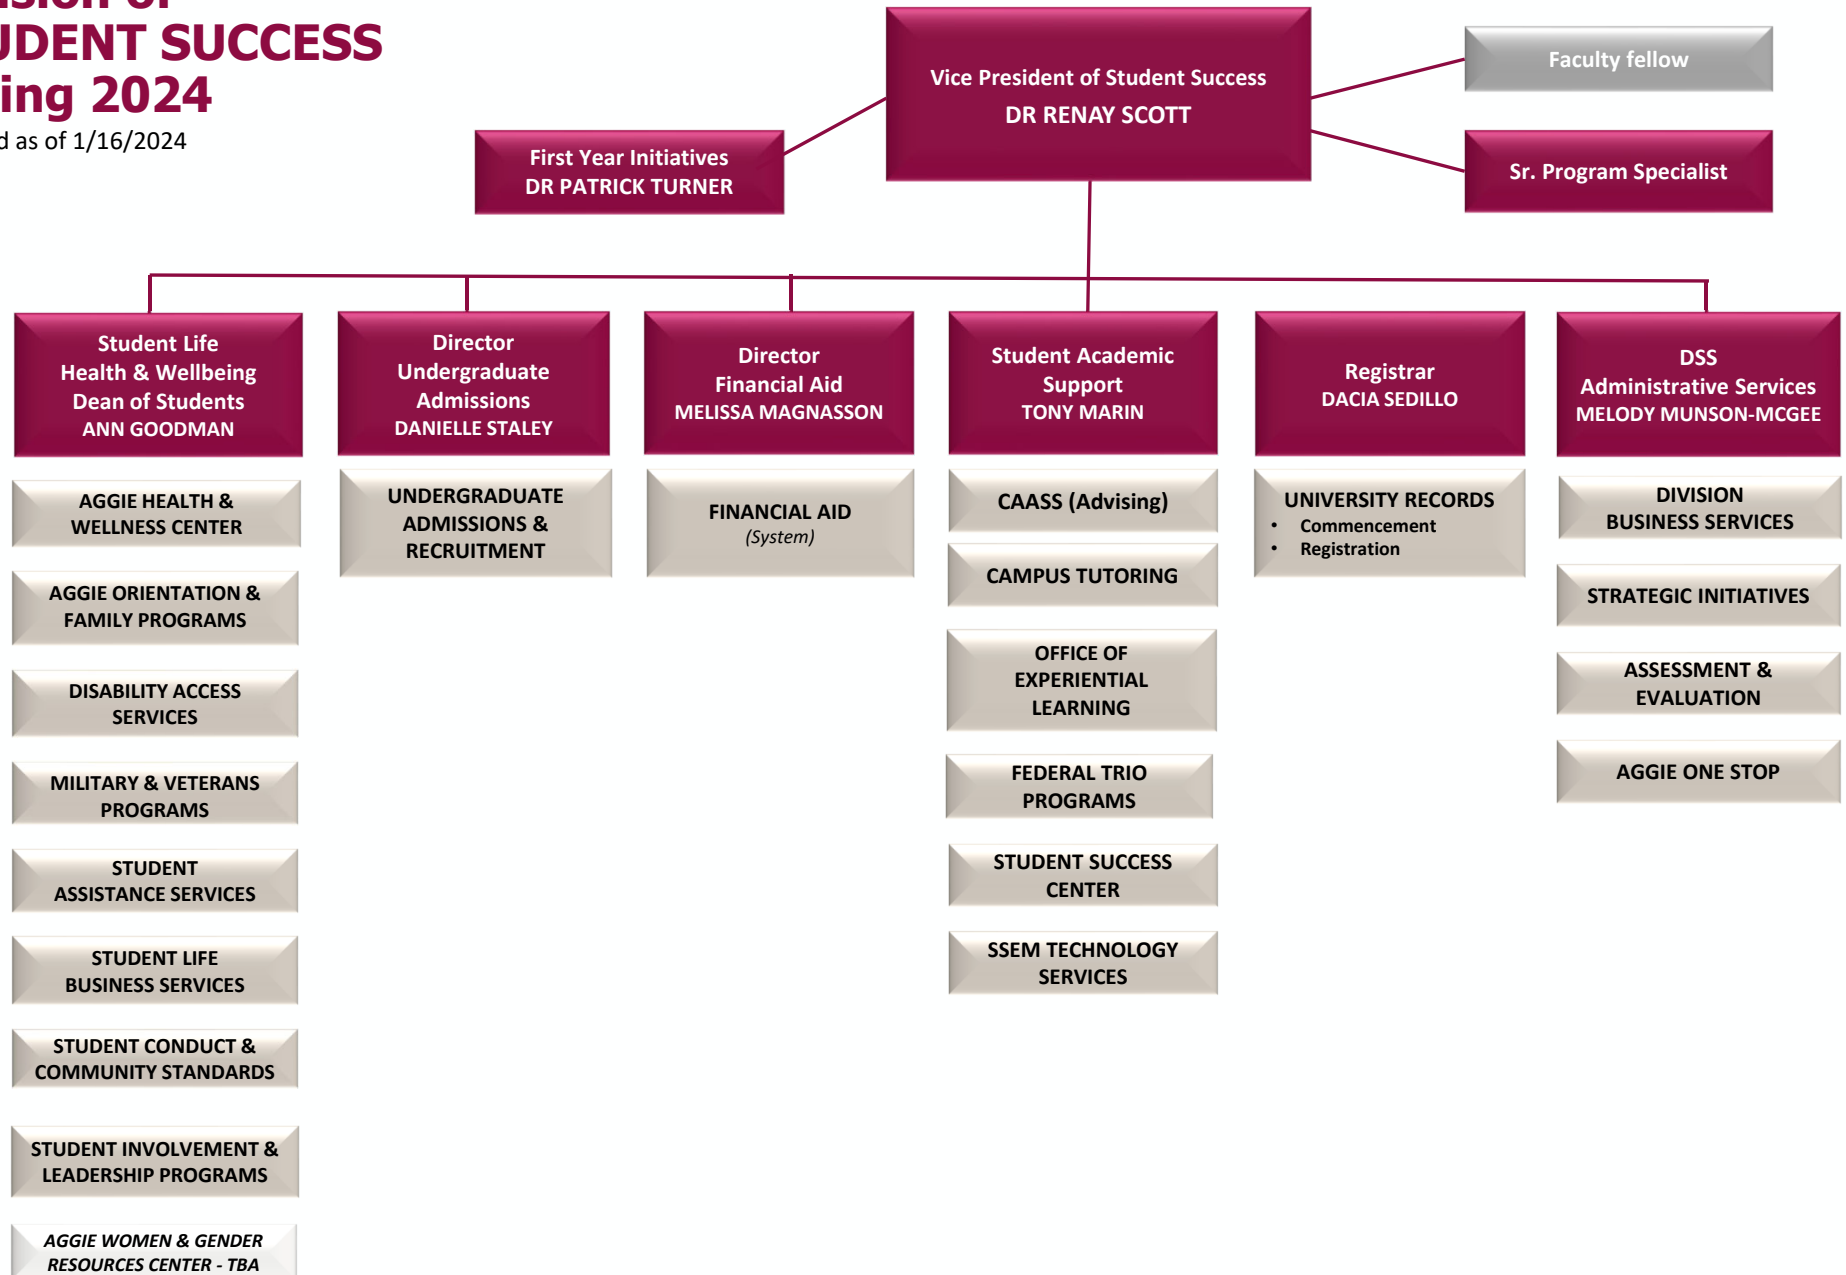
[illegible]sion of
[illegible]UDENT SUCCESS
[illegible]ing 2024
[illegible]d as of 1/16/2024

Vice President of Student Success
DR RENAY SCOTT

Faculty fellow

First Year Initiatives
DR PATRICK TURNER

Sr. Program Specialist

Student Life
Health & Wellbeing
Dean of Students
ANN GOODMAN

AGGIE HEALTH & WELLNESS CENTER

AGGIE ORIENTATION & FAMILY PROGRAMS

DISABILITY ACCESS SERVICES

MILITARY & VETERANS PROGRAMS

STUDENT ASSISTANCE SERVICES

STUDENT LIFE BUSINESS SERVICES

STUDENT CONDUCT & COMMUNITY STANDARDS

STUDENT INVOLVEMENT & LEADERSHIP PROGRAMS

AGGIE WOMEN & GENDER RESOURCES CENTER - TBA

Director
Undergraduate
Admissions
DANIELLE STALEY

UNDERGRADUATE ADMISSIONS & RECRUITMENT

Director
Financial Aid
MELISSA MAGNASSON

FINANCIAL AID
(System)

Student Academic
Support
TONY MARIN

CAASS (Advising)

CAMPUS TUTORING

OFFICE OF EXPERIENTIAL LEARNING

FEDERAL TRIO PROGRAMS

STUDENT SUCCESS CENTER

SSEM TECHNOLOGY SERVICES

Registrar
DACIA SEDILLO

UNIVERSITY RECORDS
• Commencement
• Registration

DSS
Administrative Services
MELODY MUNSON-MCGEE

DIVISION BUSINESS SERVICES

STRATEGIC INITIATIVES

ASSESSMENT & EVALUATION

AGGIE ONE STOP